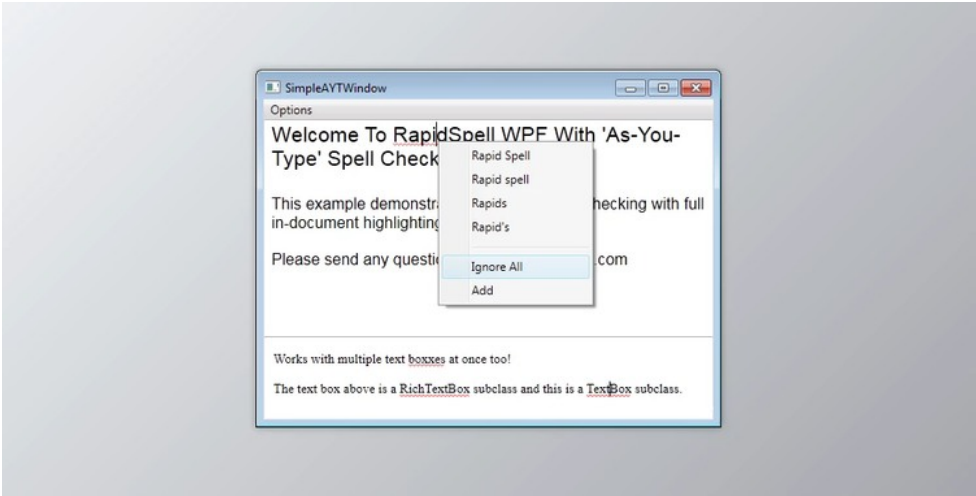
SimpleAYTWindow

Options

Welcome To RapidSpell WPF With 'As-You-Type' Spell Check

This example demonstr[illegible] hecking with full in-document highlighting

Please send any questi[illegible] .com

Rapid Spell
Rapid spell
Rapids
Rapid's
Ignore All
Add

Works with multiple text boxxes at once too!

The text box above is a RichTextBox subclass and this is a TextBox subclass.